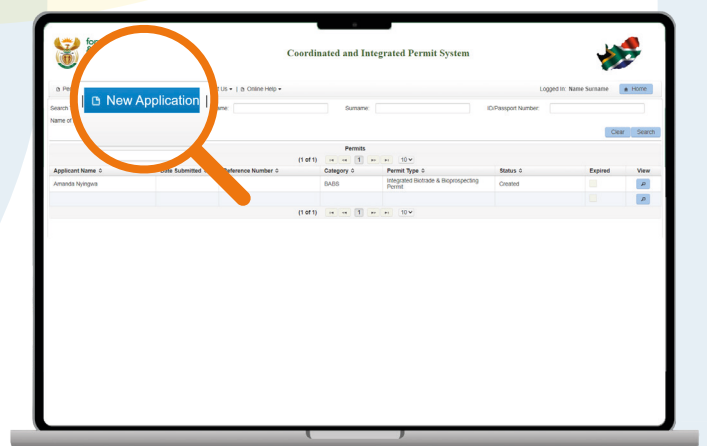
Coordinated and Integrated Permit System

New Application

Pe | t Us ▾ | Online Help ▾

Logged In: Name Surname

Home

Search

Name of

ame:

Surname:

ID/Passport Number:

Clear

Search

Permits

(1 of 1) 1 10

| Applicant Name | Date Submitted | Reference Number | Category | Permit Type | Status | Expired | View |
|---|---|---|---|---|---|---|---|
| Amanda Nyingwa | | | BABS | Integrated Biotrade & Bioprospecting Permit | Created | | |
| | | | | | | | |

(1 of 1) 1 10